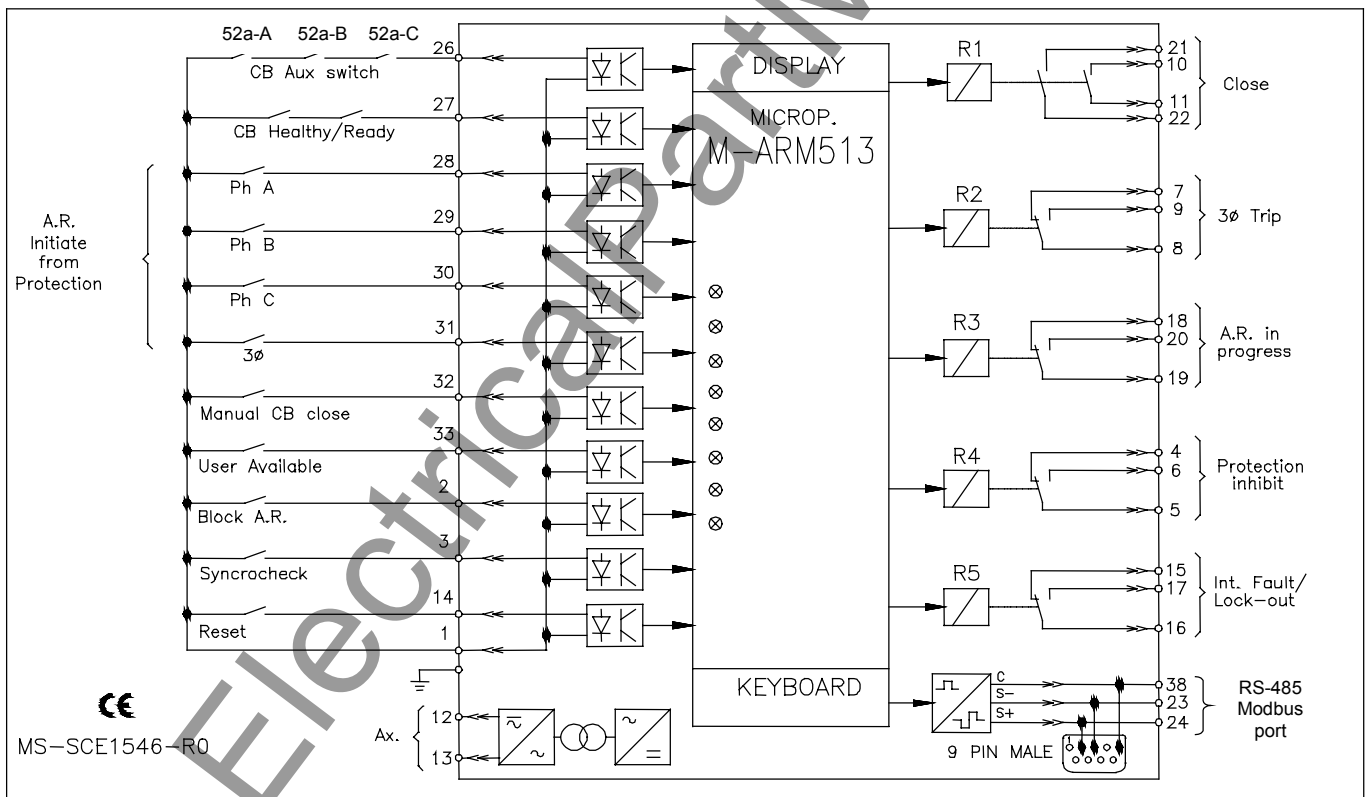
52a-A 52a-B 52a-C
26
CB Aux switch
27
CB Healthy/Ready
28
Ph A
29
Ph B
30
Ph C
31
3ø
32
Manual CB close
33
User Available
2
Block A.R.
3
Syncrocheck
14
Reset
1

A.R. Initiate from Protection

DISPLAY
MICROP.
M-ARM513
KEYBOARD

R1
21
10
11
22
Close

R2
7
9
8
3ø Trip

R3
18
20
19
A.R. in progress

R4
4
6
5
Protection inhibit

R5
15
17
16
Int. Fault/ Lock-out

C
S-
S+
38
23
24
RS-485 Modbus port
9 PIN MALE

Ax.
12
13

CE
MS-SCE1546-R0

ElectricalPartManuals